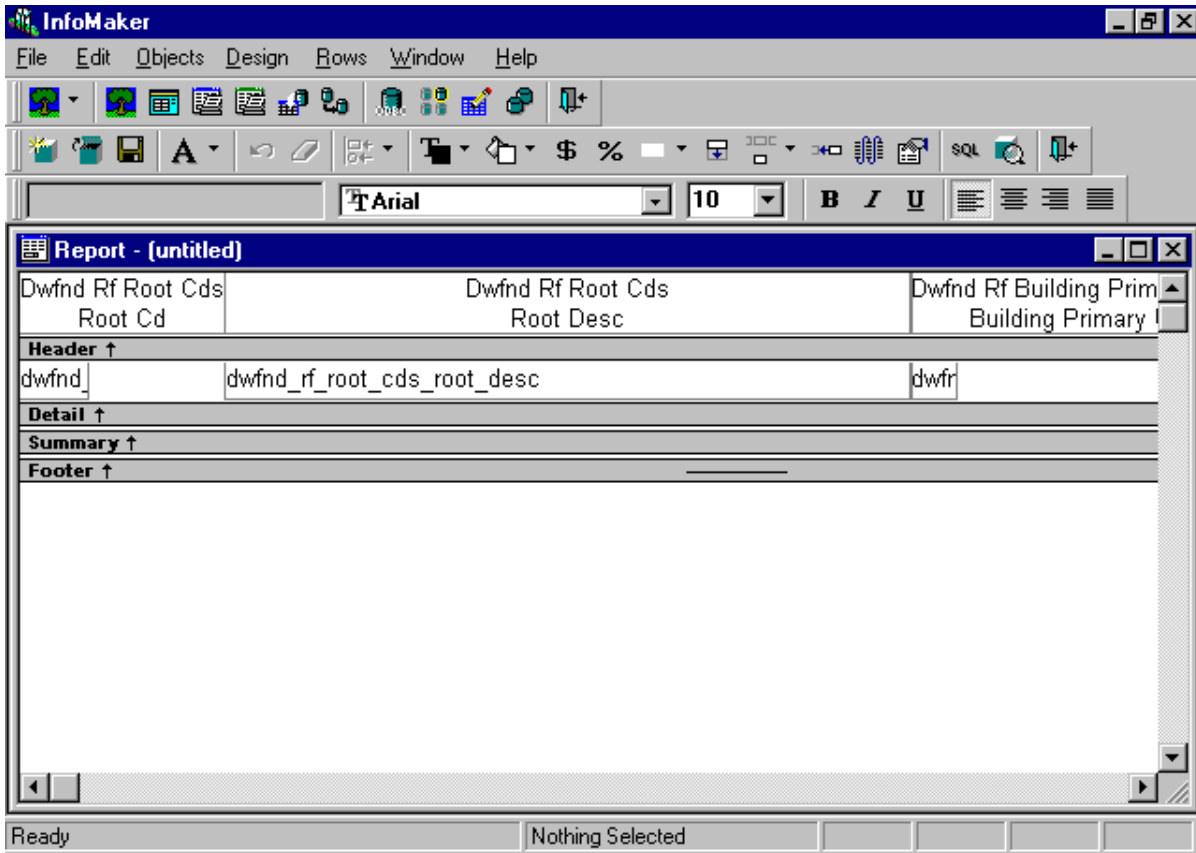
InfoMaker

File Edit Objects Design Rows Window Help

Arial 10 B I U

SQL

Report - (untitled)

Dwfnd Rf Root Cds Root Cd

Dwfnd Rf Root Cds Root Desc

Dwfnd Rf Building Prim Building Primary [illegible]

Header ↑

dwfnd_

dwfnd_rf_root_cds_root_desc

dwfr

Detail ↑

Summary ↑

Footer ↑

Ready

Nothing Selected